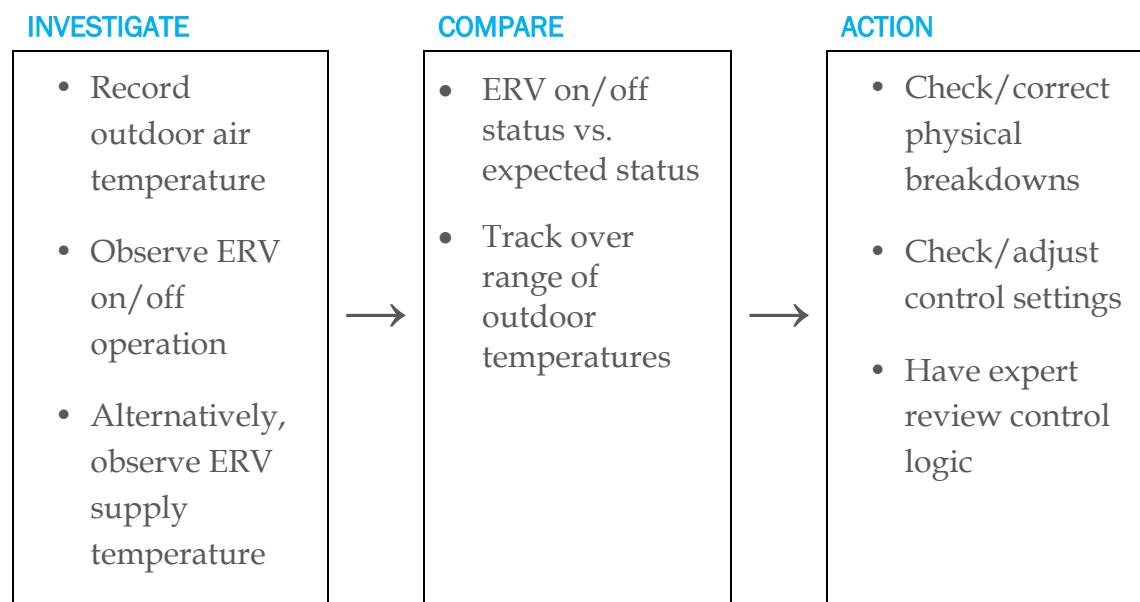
INVESTIGATE

- Record outdoor air temperature
- Observe ERV on/off operation
- Alternatively, observe ERV supply temperature

COMPARE

- ERV on/off status vs. expected status
- Track over range of outdoor temperatures

ACTION

- Check/correct physical breakdowns
- Check/adjust control settings
- Have expert review control logic